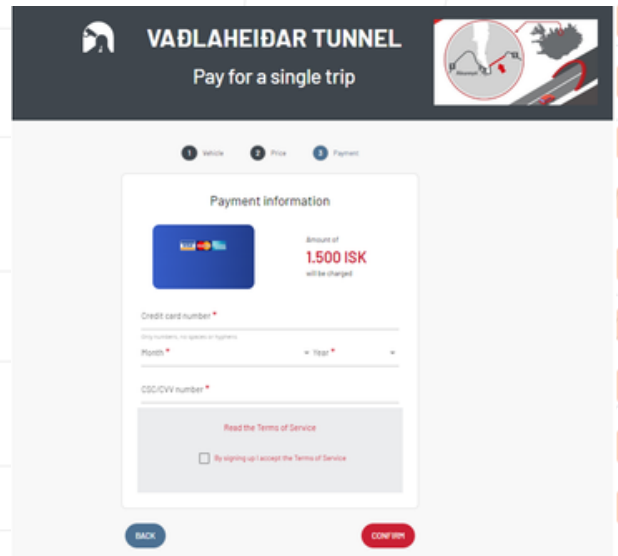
VAÐLAHEIÐAR TUNNEL
Pay for a single trip

Akureyri

1 Vehicle 2 Price 3 Payment

Payment information

Amount of
1.500 ISK
will be charged

Credit card number *
Only numbers, no spaces or hyphens
Month *
Year *
CSC/CVV number *

Read the Terms of Service

By signing up I accept the Terms of Service

BACK
CONFIRM